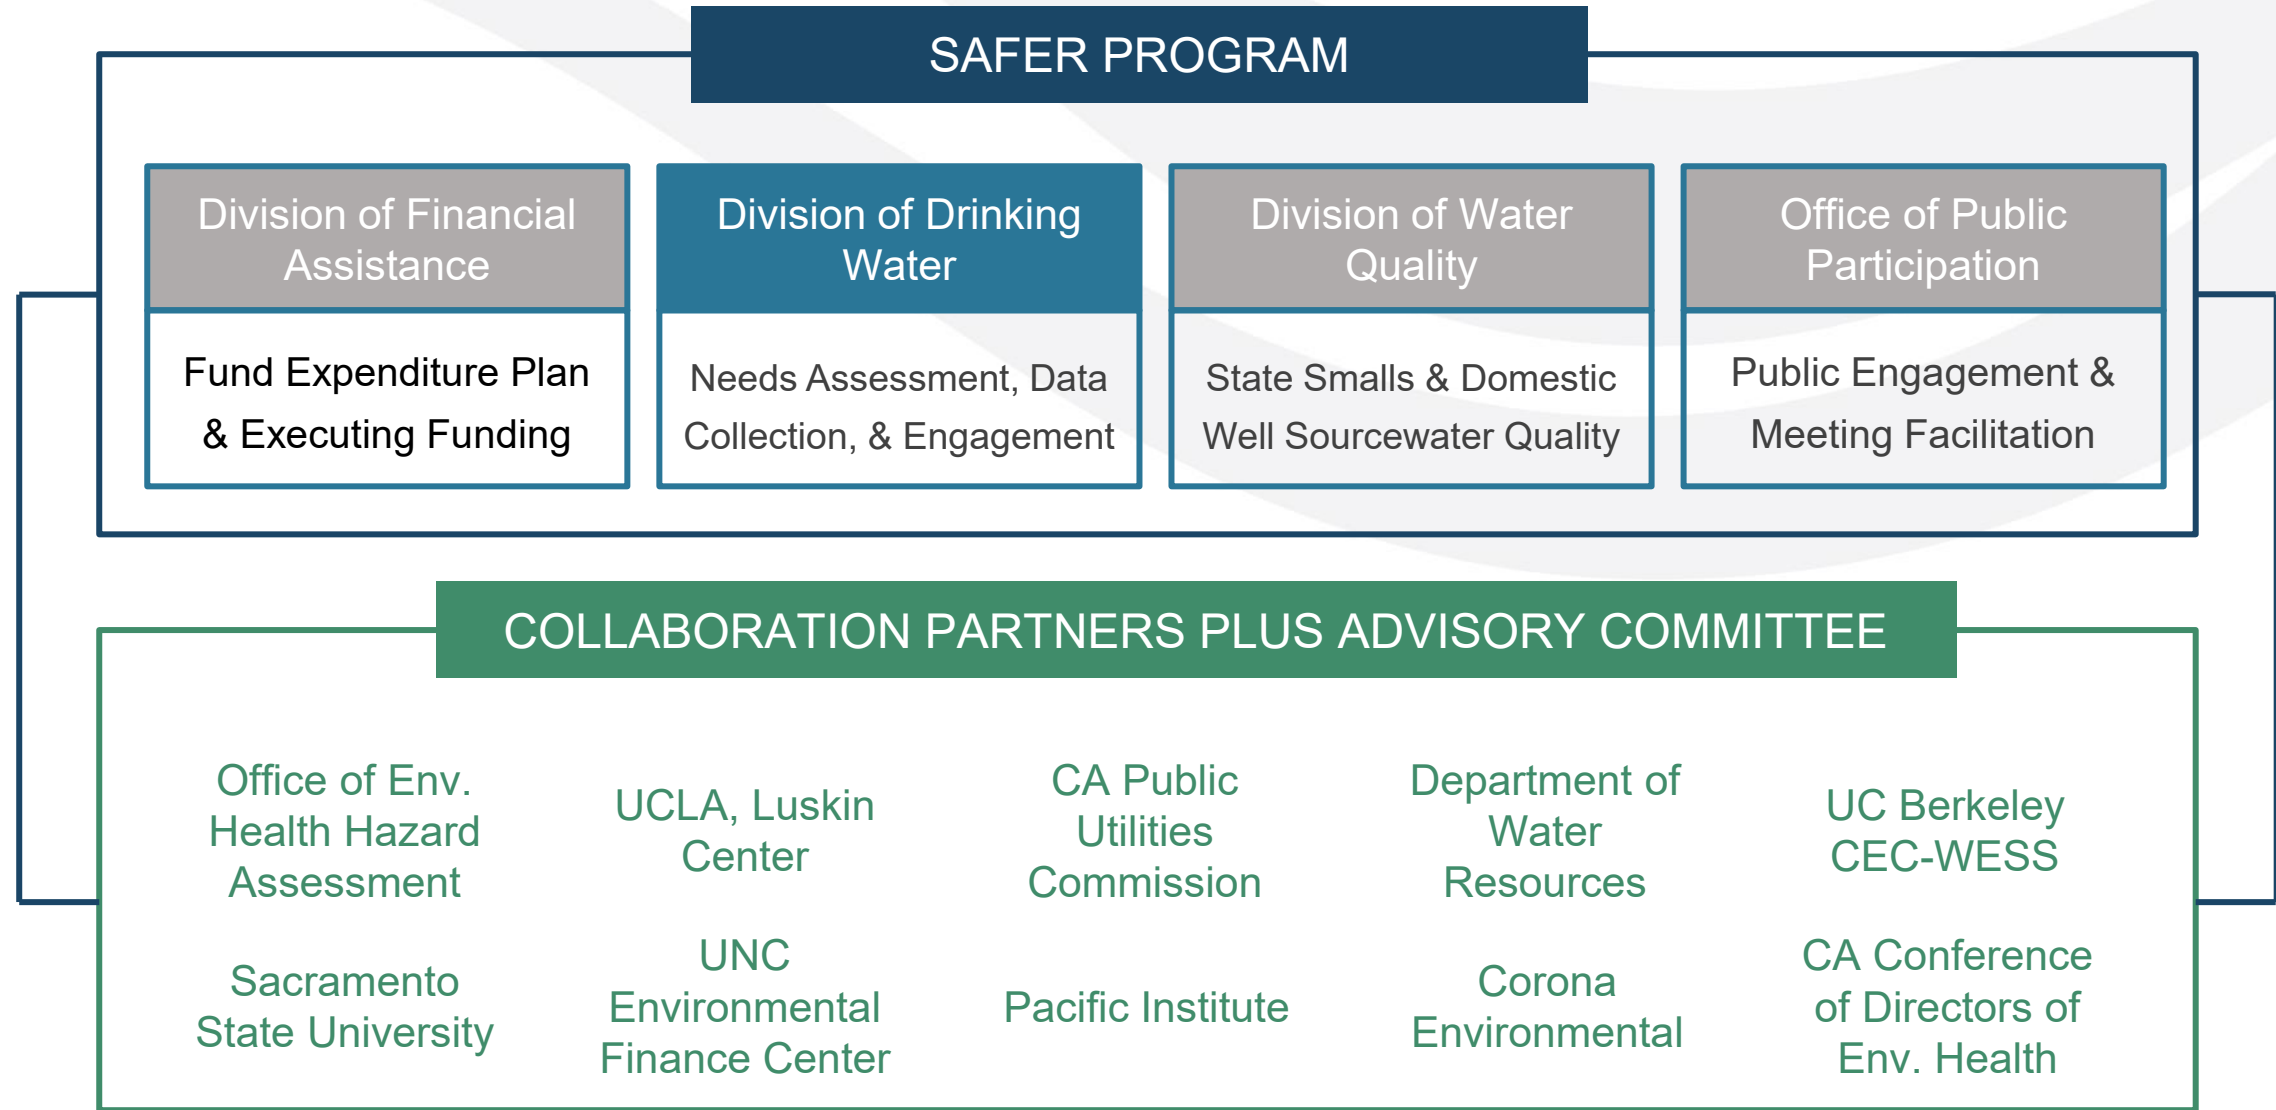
SAFER PROGRAM

Division of Financial Assistance

Fund Expenditure Plan & Executing Funding

Division of Drinking Water

Needs Assessment, Data Collection, & Engagement

Division of Water Quality

State Smalls & Domestic Well Sourcewater Quality

Office of Public Participation

Public Engagement & Meeting Facilitation

COLLABORATION PARTNERS PLUS ADVISORY COMMITTEE

Office of Env. Health Hazard Assessment

UCLA, Luskin Center

CA Public Utilities Commission

Department of Water Resources

UC Berkeley CEC-WESS

Sacramento State University

UNC Environmental Finance Center

Pacific Institute

Corona Environmental

CA Conference of Directors of Env. Health